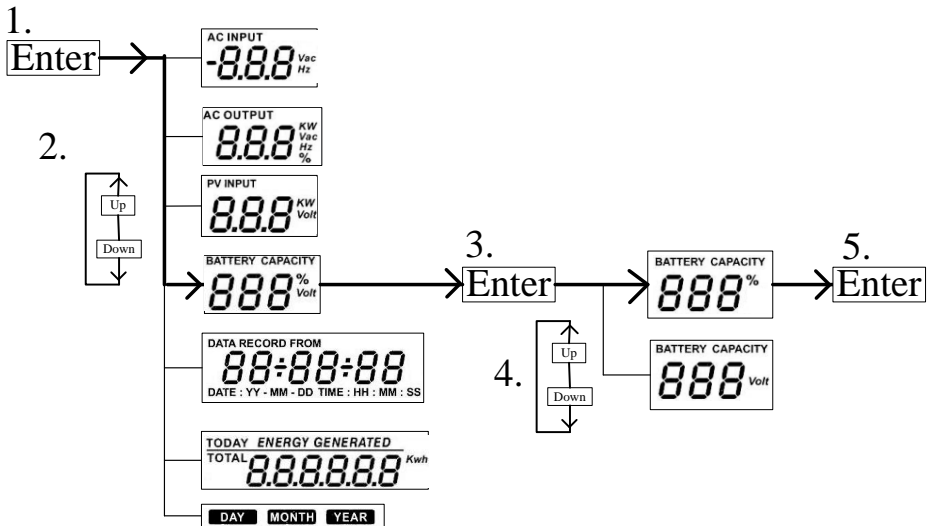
1.
Enter

2.
Up
Down

AC INPUT
-8.8.8 Vac Hz

AC OUTPUT
8.8.8 KW Vac Hz %

PV INPUT
8.8.8 KW Volt

BATTERY CAPACITY
888 % Volt

DATA RECORD FROM
88:88:88
DATE : YY - MM - DD TIME : HH : MM : SS

TODAY ENERGY GENERATED
TOTAL 8.8.8.8.8.8 Kwh

DAY MONTH YEAR

3.
Enter

4.
Up
Down

BATTERY CAPACITY
888 %

BATTERY CAPACITY
888 Volt

5.
Enter